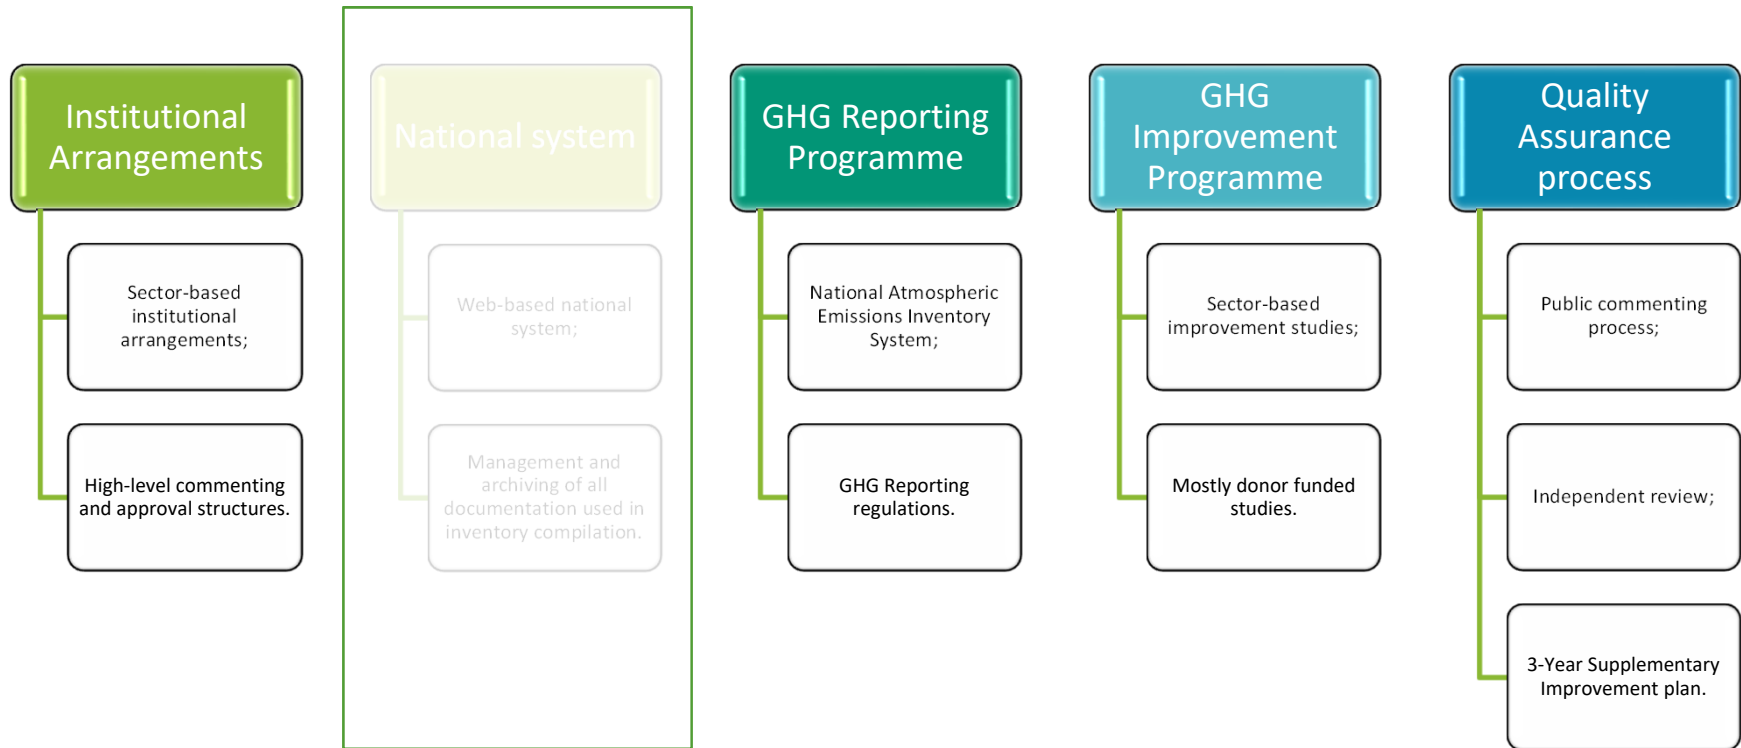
Institutional Arrangements

Sector-based institutional arrangements;

High-level commenting and approval structures.

National system

Web-based national system;

Management and archiving of all documentation used in inventory compilation.

GHG Reporting Programme

National Atmospheric Emissions Inventory System;

GHG Reporting regulations.

GHG Improvement Programme

Sector-based improvement studies;

Mostly donor funded studies.

Quality Assurance process

Public commenting process;

Independent review;

3-Year Supplementary Improvement plan.